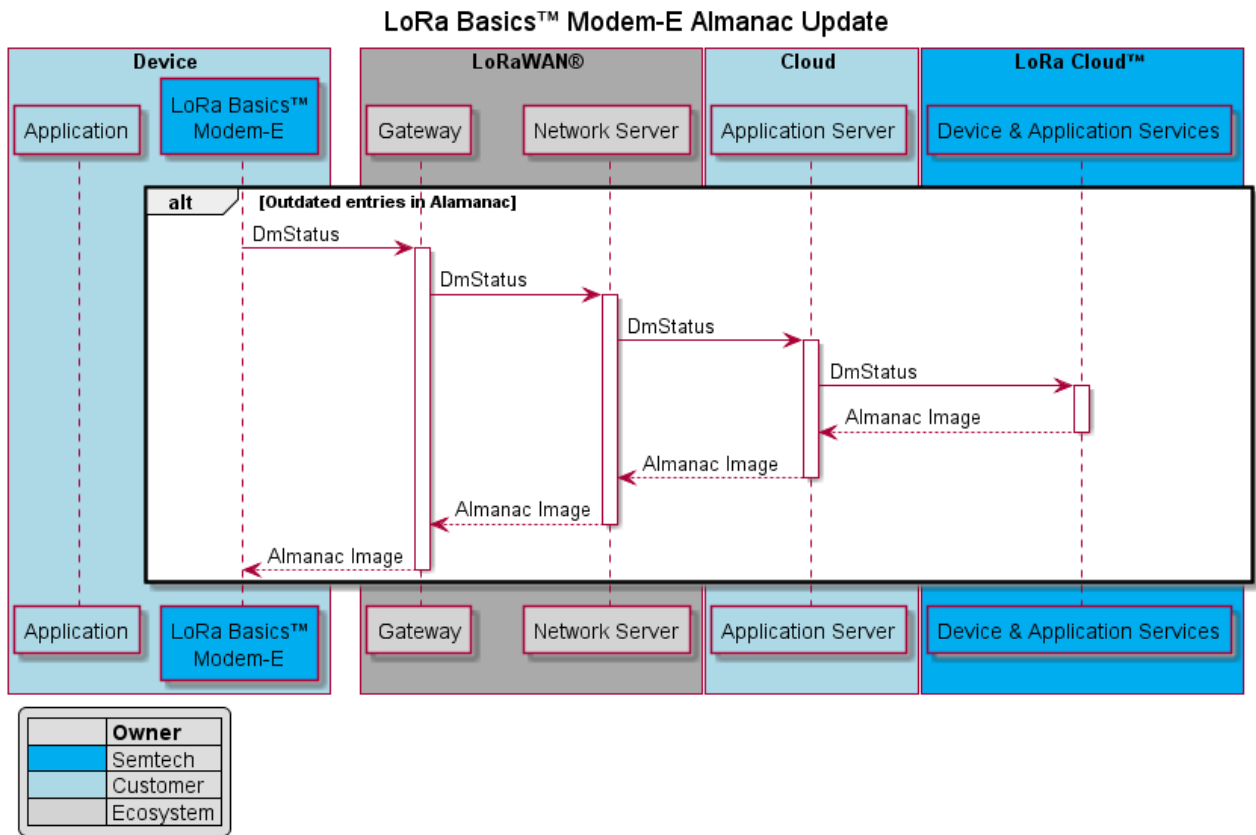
LoRa Basics™ Modem-E Almanac Update

Device

Application

LoRa Basics™ Modem-E

LoRaWAN®

Gateway

Network Server

Cloud

Application Server

LoRa Cloud™

Device & Application Services

alt [Outdated entries in Alamanac]

DmStatus

DmStatus

DmStatus

DmStatus

Almanac Image

Almanac Image

Almanac Image

Almanac Image

Application

LoRa Basics™ Modem-E

Gateway

Network Server

Application Server

Device & Application Services

| | Owner |
|---|---|
| | Semtech |
| | Customer |
| | Ecosystem |